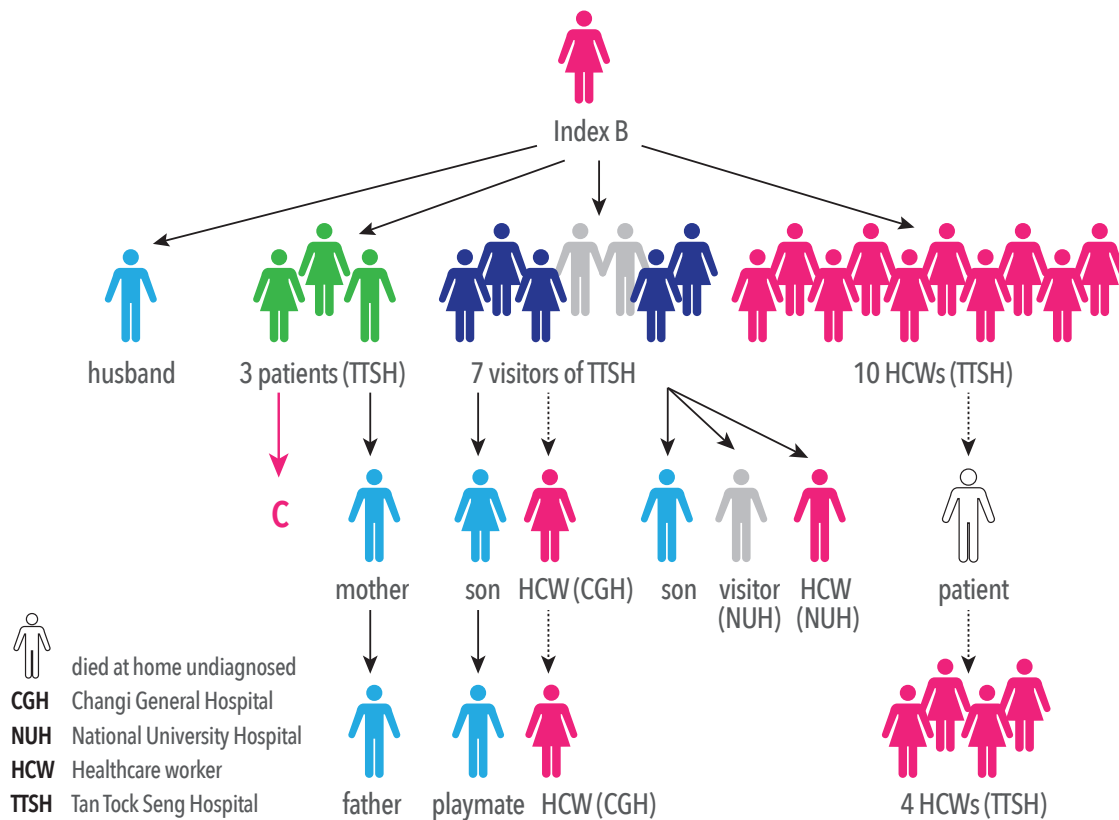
Index B

husband

3 patients (TTSH)

7 visitors of TTSH

10 HCWs (TTSH)

C

mother

son

HCW (CGH)

son

visitor (NUH)

HCW (NUH)

patient

father

playmate

HCW (CGH)

4 HCWs (TTSH)

died at home undiagnosed
CGH Changi General Hospital
NUH National University Hospital
HCW Healthcare worker
TTSH Tan Tock Seng Hospital